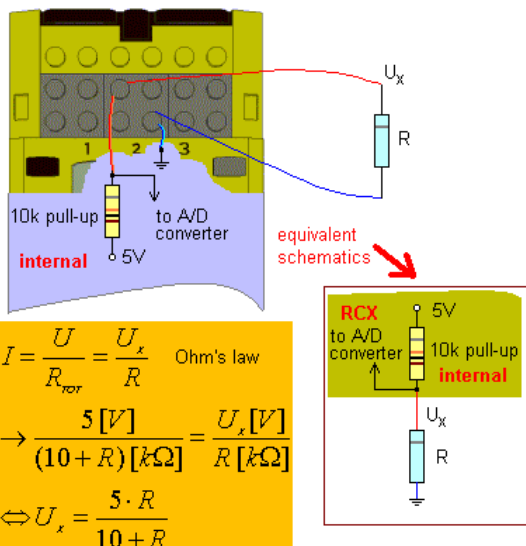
$U_x$

R

1 2 3

10k pull-up

to A/D converter

internal

5V

equivalent schematics

RCX

5V

to A/D converter

10k pull-up

internal

$U_x$

R

$I = \frac{U}{R_{TOT}} = \frac{U_x}{R}$ Ohm's law

$\rightarrow \frac{5\,[V]}{(10+R)\,[k\Omega]} = \frac{U_x\,[V]}{R\,[k\Omega]}$

$\Leftrightarrow U_x = \frac{5 \cdot R}{10+R}$